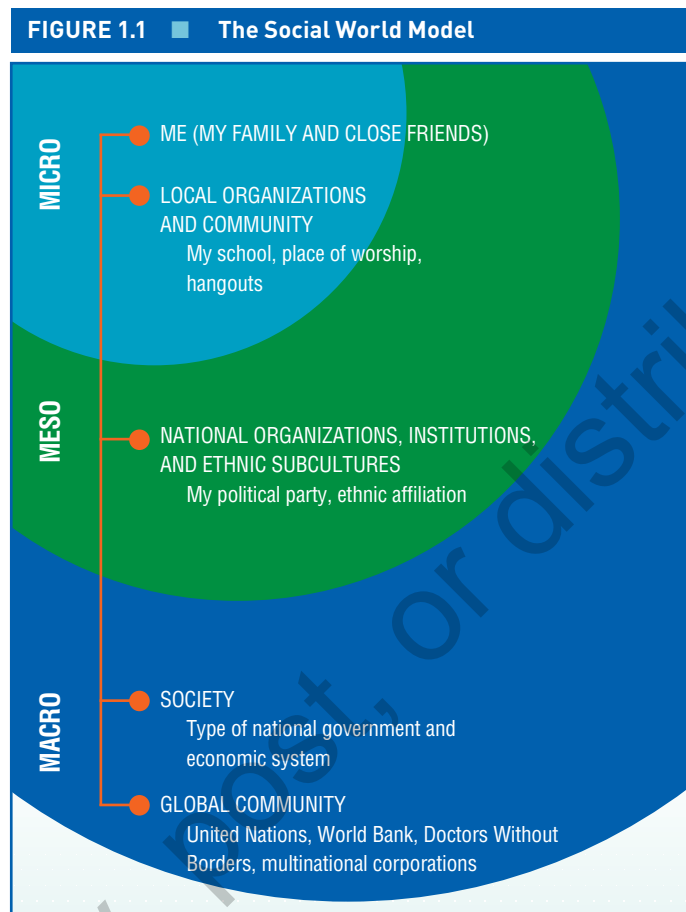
FIGURE 1.1 ■ The Social World Model

MICRO

ME (MY FAMILY AND CLOSE FRIENDS)

LOCAL ORGANIZATIONS AND COMMUNITY
My school, place of worship, hangouts

MESO

NATIONAL ORGANIZATIONS, INSTITUTIONS, AND ETHNIC SUBCULTURES
My political party, ethnic affiliation

MACRO

SOCIETY
Type of national government and economic system

GLOBAL COMMUNITY
United Nations, World Bank, Doctors Without Borders, multinational corporations

post, or distri